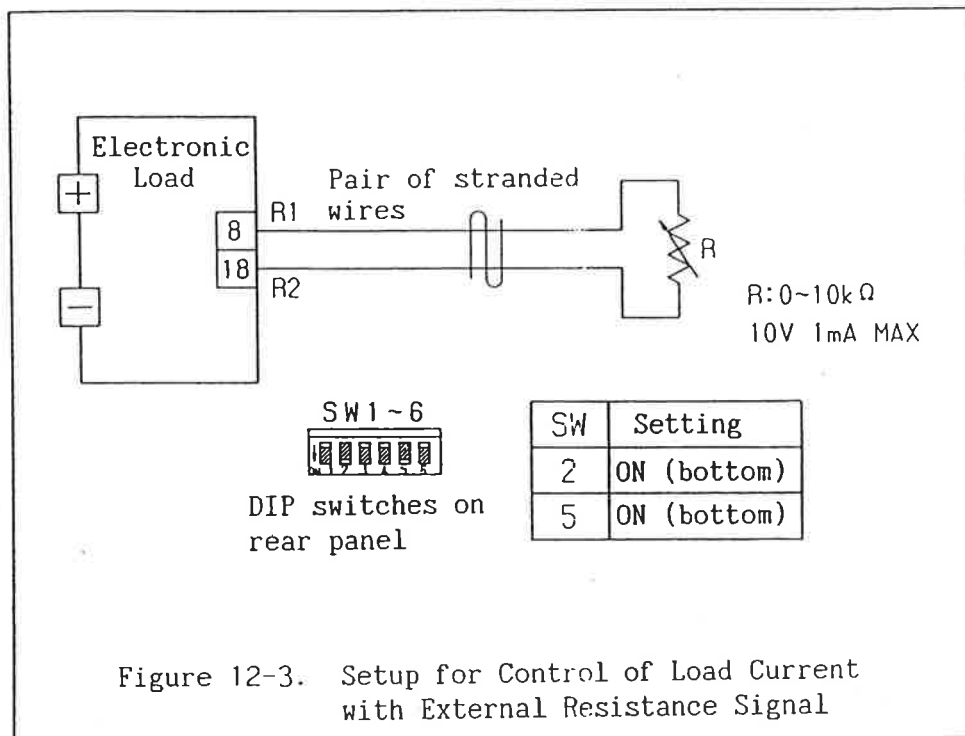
Electronic Load

+

−

8

18

R1

R2

Pair of stranded wires

R

R:0~10kΩ
10V 1mA MAX

SW1~6

DIP switches on rear panel

| SW | Setting |
|---|---|
| 2 | ON (bottom) |
| 5 | ON (bottom) |

Figure 12-3. Setup for Control of Load Current with External Resistance Signal